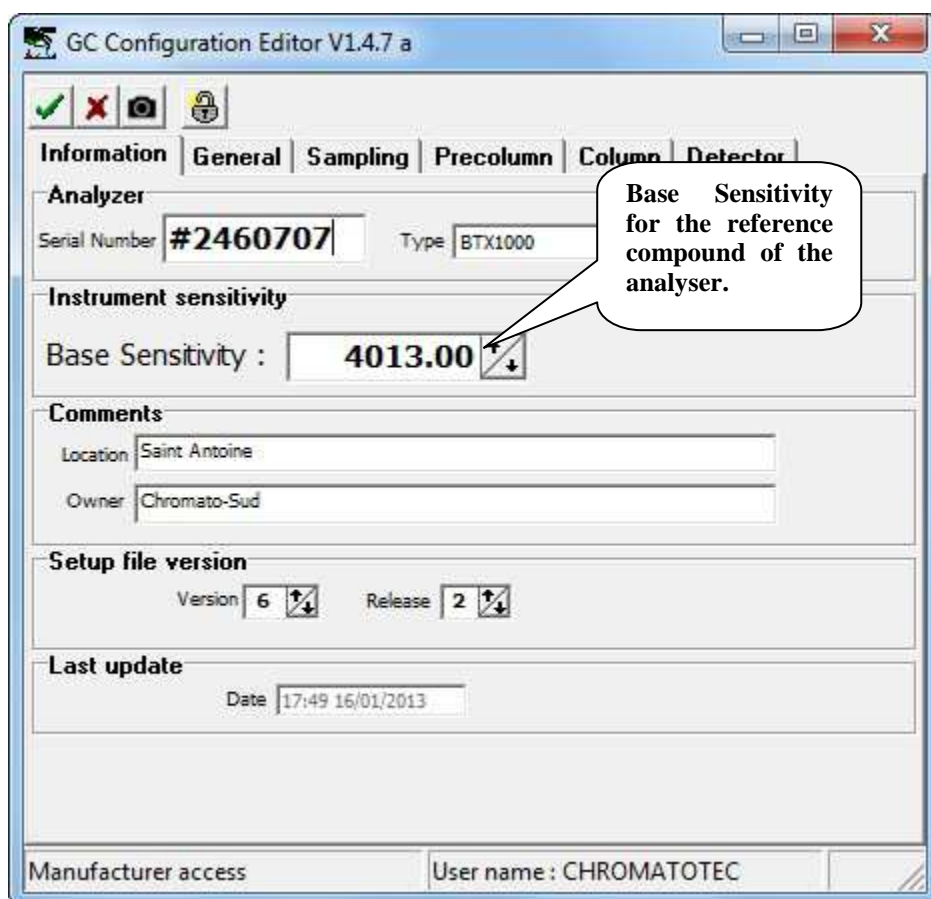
GC Configuration Editor V1.4.7 a

Information | General | Sampling | Precolumn | Column | Detector

Analyzer

Serial Number #2460707 Type BTX1000

Base Sensitivity for the reference compound of the analyser.

Instrument sensitivity

Base Sensitivity : 4013.00

Comments

Location Saint Antoine

Owner Chromato-Sud

Setup file version

Version 6 Release 2

Last update

Date 17:49 16/01/2013

Manufacturer access | User name : CHROMATOTEC